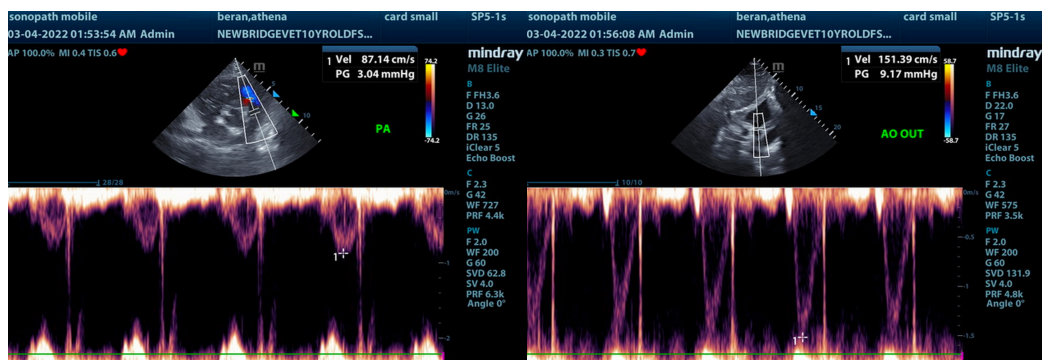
sonopath mobile beran,athena card small SP5-1s
03-04-2022 01:53:54 AM Admin NEWBRIDGEVET10YROLDFS...
AP 100.0% MI 0.4 TIS 0.6

1 Vel 87.14 cm/s
PG 3.04 mmHg

74.2
-74.2

mindray
M8 Elite

B
F FH3.6
D 13.0
G 26
FR 25
DR 135
iClear 5
Echo Boost

C
F 2.3
G 42
WF 727
PRF 4.4k

PW
F 2.0
WF 200
G 60
SVD 62.8
SV 4.0
PRF 6.3k
Angle 0°

PA

28/28
m/s
-1
-2
1

sonopath mobile beran,athena card small SP5-1s
03-04-2022 01:56:08 AM Admin NEWBRIDGEVET10YROLDFS...
AP 100.0% MI 0.3 TIS 0.7

1 Vel 151.39 cm/s
PG 9.17 mmHg

58.7
-58.7

mindray
M8 Elite

B
F FH3.6
D 22.0
G 17
FR 27
DR 135
iClear 5
Echo Boost

C
F 2.3
G 42
WF 575
PRF 3.5k

PW
F 2.0
WF 200
G 60
SVD 131.9
SV 4.0
PRF 4.8k
Angle 0°

AO OUT

10/10
m/s
-0.5
-1
-1.5
1